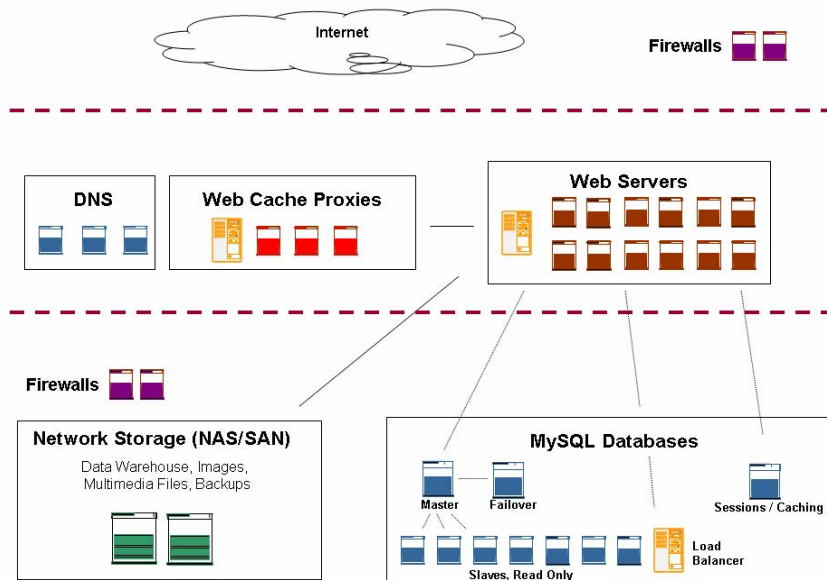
Internet

Firewalls

DNS

Web Cache Proxies

Web Servers

Firewalls

Network Storage (NAS/SAN)

Data Warehouse, Images, Multimedia Files, Backups

MySQL Databases

Master

Failover

Sessions / Caching

Load Balancer

Slaves, Read Only